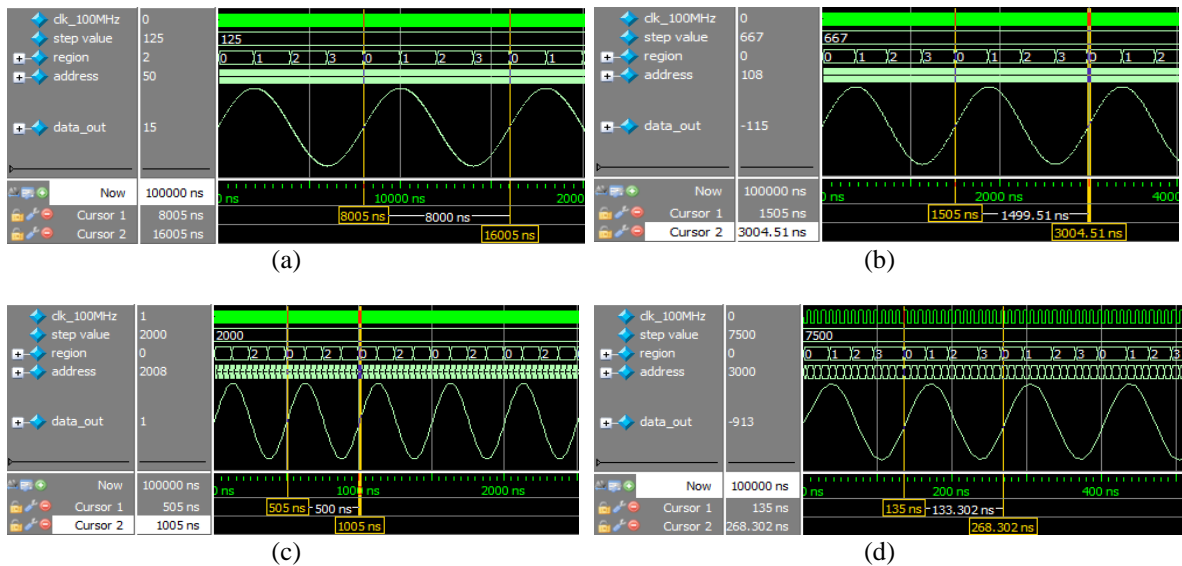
clk_100MHz 0
step value 125
region 2
address 50
data_out 15
Now 100000 ns
Cursor 1 8005 ns
Cursor 2 16005 ns

125
0 1 2 3 0 1 2 3 0 1
ns 10000 ns 2000
8005 ns 8000 ns
16005 ns

(a)

clk_100MHz 0
step value 667
region 0
address 108
data_out -115
Now 100000 ns
Cursor 1 1505 ns
Cursor 2 3004.51 ns

667
0 1 2 3 0 1 2 3 0 1 2
ns 2000 ns 4000
1505 ns 1499.51 ns
3004.51 ns

(b)

clk_100MHz 1
step value 2000
region 0
address 2008
data_out 1
Now 100000 ns
Cursor 1 505 ns
Cursor 2 1005 ns

2000
2 0 2 0 2 0 2 0 2
ns 1000 ns 2000 ns
505 ns 500 ns
1005 ns

(c)

clk_100MHz 0
step value 7500
region 0
address 3000
data_out -913
Now 100000 ns
Cursor 1 135 ns
Cursor 2 268.302 ns

7500
0 1 2 3 0 1 2 3 0 1 2 3 0 1 2 3
ns 200 ns 400 ns
135 ns 133.302 ns
268.302 ns

(d)